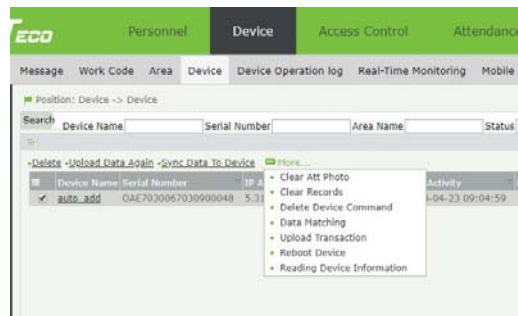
ECO Personnel Device Access Control Attendanc

Message Work Code Area Device Device Operation log Real-Time Monitoring Mobile

Position: Device -> Device

Search Device Name Serial Number Area Name Status

-Delete -Upload Data Again -Sync Data To Device More...

| | Device Name | Serial Number | IP A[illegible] | Activity |
|---|---|---|---|---|
| ✔ | auto_add | OAE7030067030900048 | 5.31 | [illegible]-04-23 09:04:59 |

- Clear Att Photo
- Clear Records
- Delete Device Command
- Data Matching
- Upload Transaction
- Reboot Device
- Reading Device Information